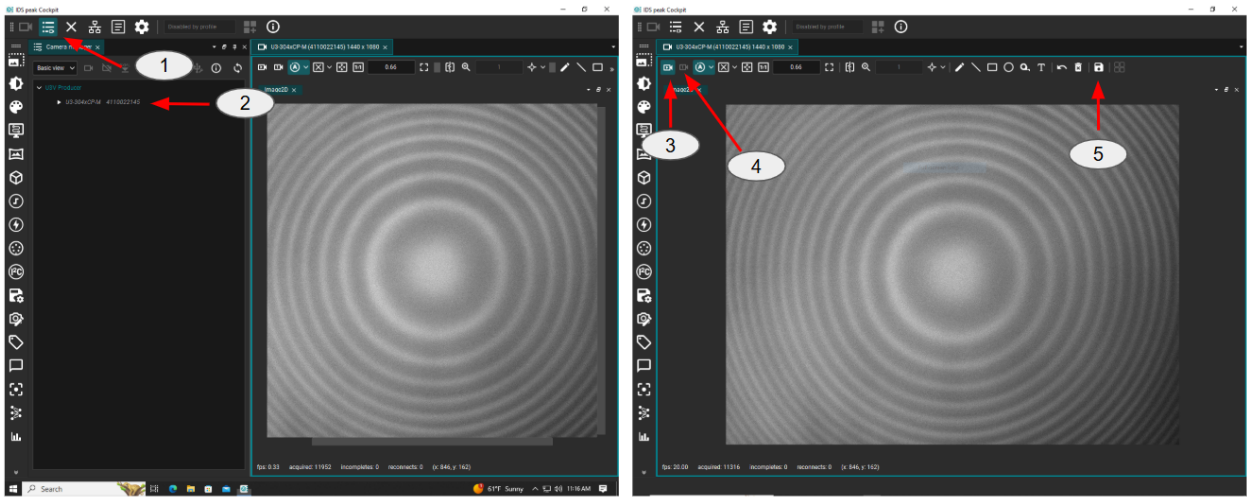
IDS peak Cockpit

Disabled by profile

Camera manager

Basic view

USB Producer

U3-304xCP-M 4110022145

U3-304xCP-M (4110022145) 1440 x 1080

0.66

image2D

1

2

fps: 0.33 acquired: 11952 incompletes: 0 reconnects: 0 (x: 846, y: 162)

Search

61°F Sunny 11:16 AM

IDS peak Cockpit

Disabled by profile

U3-304xCP-M (4110022145) 1440 x 1080

0.66

image2D

3

4

5

fps: 20.00 acquired: 11316 incompletes: 0 reconnects: 0 (x: 846, y: 162)